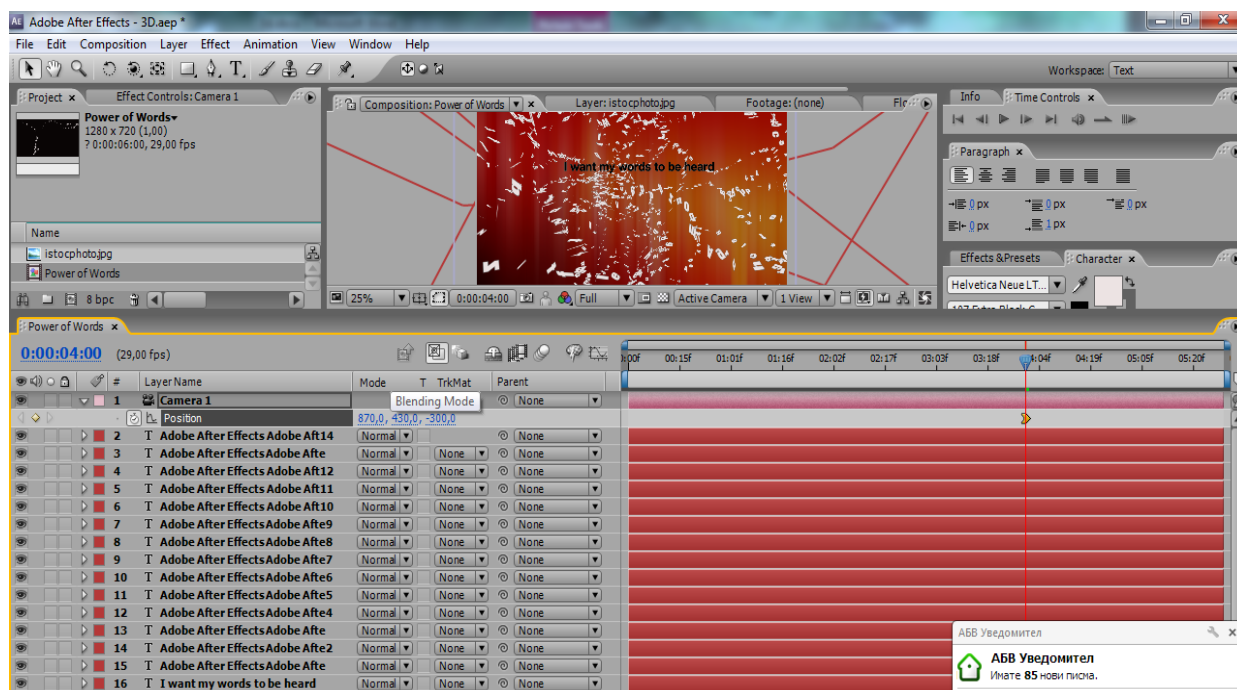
Adobe After Effects - 3D.aep *

File Edit Composition Layer Effect Animation View Window Help

Workspace: Text

Project × Effect Controls: Camera 1

Power of Words
1280 x 720 (1,00)
? 0:00:06:00, 29,00 fps

Name
istocphoto.jpg
Power of Words

8 bpc

Composition: Power of Words × Layer: istocphoto.jpg Footage: (none) Flo

I want my words to be heard

25% 0:00:04:00 Full Active Camera 1 View

Info Time Controls ×

Paragraph ×

0 px 0 px 0 px
0 px 1 px

Effects & Presets Character ×

Helvetica Neue LT...

Power of Words ×

0:00:04:00 (29,00 fps)

0:00f 00:15f 01:01f 01:16f 02:02f 02:17f 03:03f 03:18f 04:04f 04:19f 05:05f 05:20f

| # | Layer Name | Mode | T TrkMat | Parent |
|---|---|---|---|---|
| 1 | Camera 1 | Blending Mode | | None |
| | Position | 870,0, 430,0, -300,0 | | |
| 2 | Adobe After Effects Adobe Aft14 | Normal | | None |
| 3 | Adobe After Effects Adobe Afte | Normal | None | None |
| 4 | Adobe After Effects Adobe Aft12 | Normal | None | None |
| 5 | Adobe After Effects Adobe Aft11 | Normal | None | None |
| 6 | Adobe After Effects Adobe Aft10 | Normal | None | None |
| 7 | Adobe After Effects Adobe Afte9 | Normal | None | None |
| 8 | Adobe After Effects Adobe Afte8 | Normal | None | None |
| 9 | Adobe After Effects Adobe Afte7 | Normal | None | None |
| 10 | Adobe After Effects Adobe Afte6 | Normal | None | None |
| 11 | Adobe After Effects Adobe Afte5 | Normal | None | None |
| 12 | Adobe After Effects Adobe Afte4 | Normal | None | None |
| 13 | Adobe After Effects Adobe Afte | Normal | None | None |
| 14 | Adobe After Effects Adobe Afte2 | Normal | None | None |
| 15 | Adobe After Effects Adobe Afte | Normal | None | None |
| 16 | I want my words to be heard | Normal | None | None |

АБВ Уведомител
АБВ Уведомител
Имате 85 нови писма.